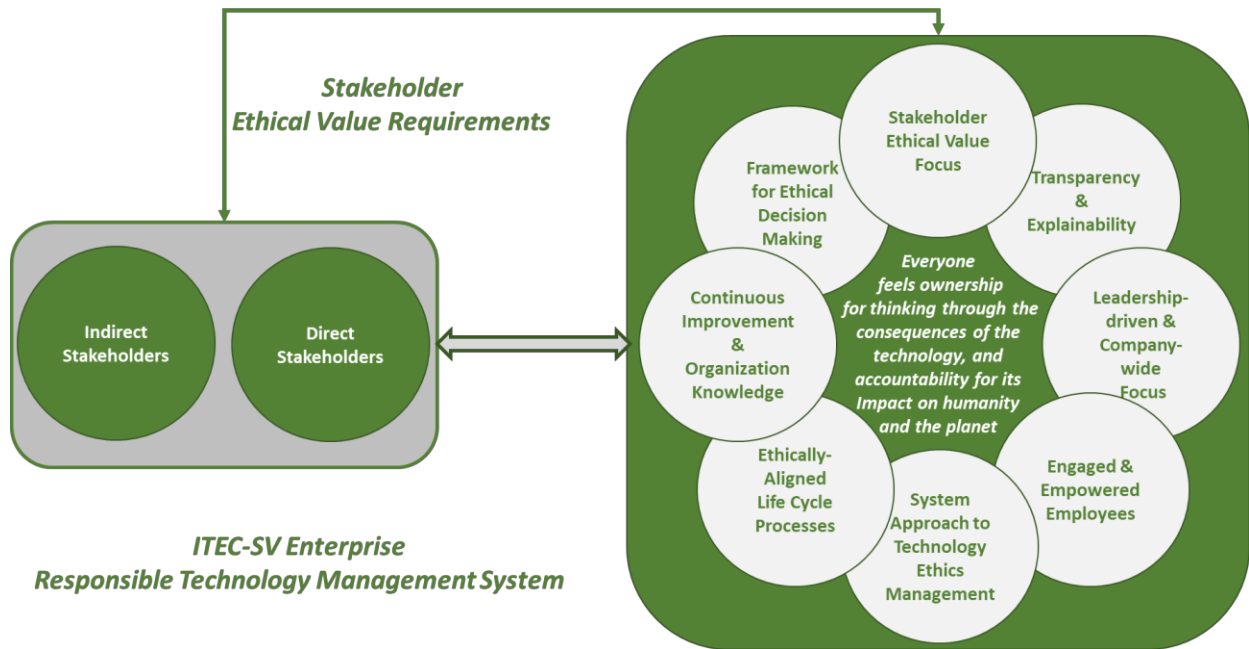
Stakeholder
Ethical Value Requirements

Indirect Stakeholders

Direct Stakeholders

ITEC-SV Enterprise
Responsible Technology Management System

Stakeholder Ethical Value Focus

Transparency & Explainability

Leadership-driven & Company-wide Focus

Engaged & Empowered Employees

System Approach to Technology Ethics Management

Ethically-Aligned Life Cycle Processes

Continuous Improvement & Organization Knowledge

Framework for Ethical Decision Making

Everyone feels ownership for thinking through the consequences of the technology, and accountability for its Impact on humanity and the planet